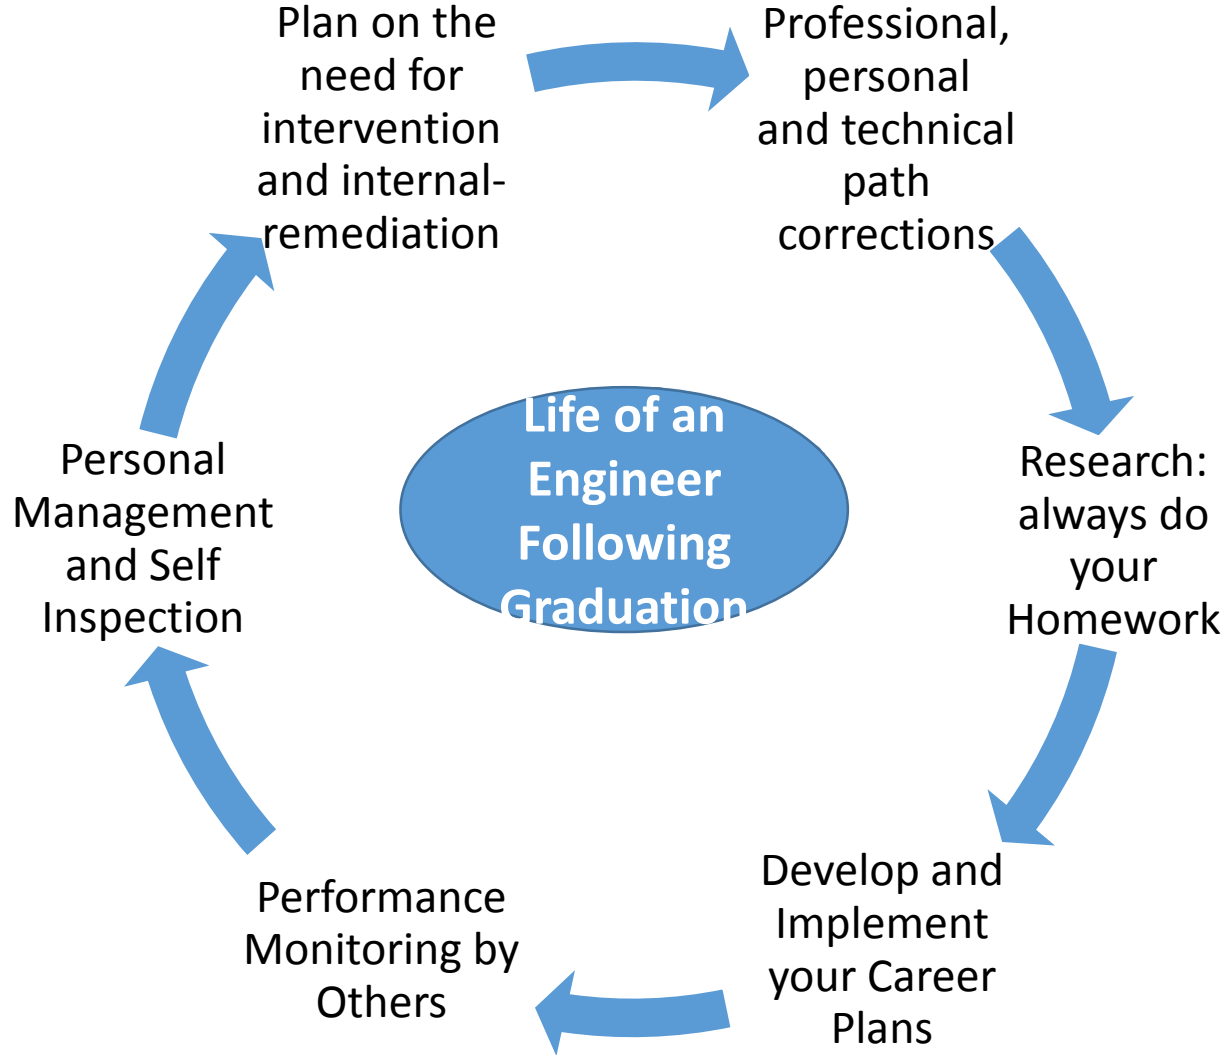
Life of an Engineer Following Graduation

Plan on the need for intervention and internal-remediation

Professional, personal and technical path corrections

Research: always do your Homework

Develop and Implement your Career Plans

Performance Monitoring by Others

Personal Management and Self Inspection